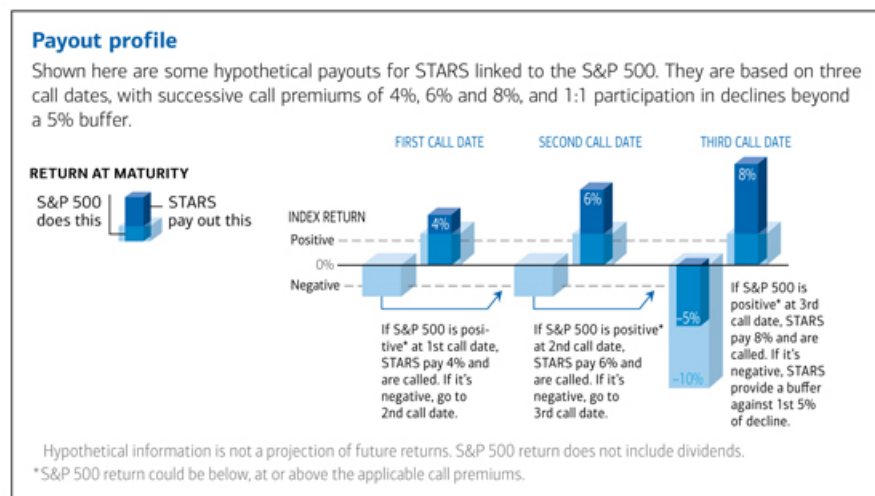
Payout profile

Shown here are some hypothetical payouts for STARS linked to the S&P 500. They are based on three call dates, with successive call premiums of 4%, 6% and 8%, and 1:1 participation in declines beyond a 5% buffer.

RETURN AT MATURITY

S&P 500 does this

STARS pay out this

FIRST CALL DATE

SECOND CALL DATE

THIRD CALL DATE

INDEX RETURN

Positive

0%

Negative

4%

6%

8%

–5%

–10%

If S&P 500 is positive* at 1st call date, STARS pay 4% and are called. If it's negative, go to 2nd call date.

If S&P 500 is positive* at 2nd call date, STARS pay 6% and are called. If it's negative, go to 3rd call date.

If S&P 500 is positive* at 3rd call date, STARS pay 8% and are called. If it's negative, STARS provide a buffer against 1st 5% of decline.

Hypothetical information is not a projection of future returns. S&P 500 return does not include dividends.

*S&P 500 return could be below, at or above the applicable call premiums.